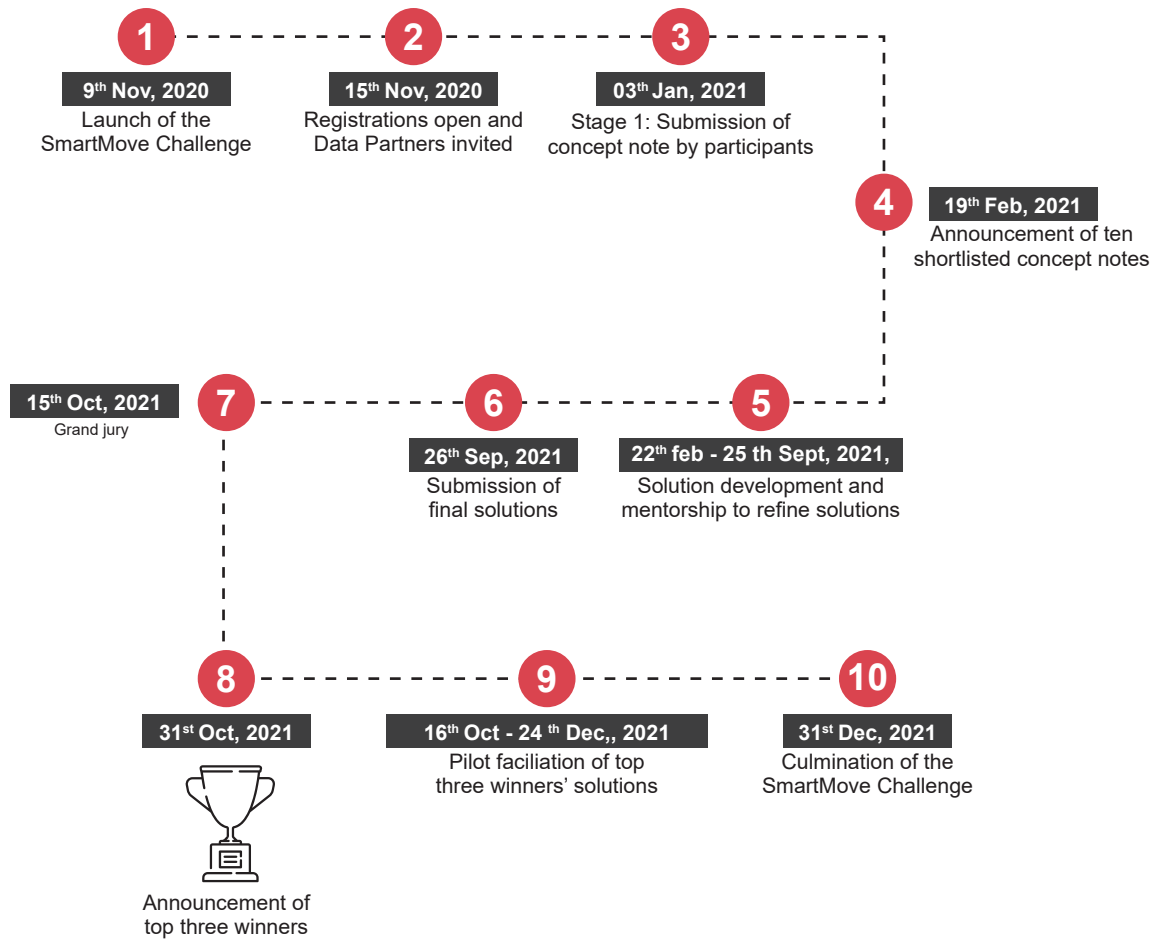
1
9$^{th}$ Nov, 2020
Launch of the SmartMove Challenge

2
15$^{th}$ Nov, 2020
Registrations open and Data Partners invited

3
03$^{th}$ Jan, 2021
Stage 1: Submission of concept note by participants

4
19$^{th}$ Feb, 2021
Announcement of ten shortlisted concept notes

5
22$^{th}$ feb - 25 th Sept, 2021,
Solution development and mentorship to refine solutions

6
26$^{th}$ Sep, 2021
Submission of final solutions

7
15$^{th}$ Oct, 2021
Grand jury

8
31$^{st}$ Oct, 2021
Announcement of top three winners

9
16$^{th}$ Oct - 24 $^{th}$ Dec,, 2021
Pilot faciliation of top three winners' solutions

10
31$^{st}$ Dec, 2021
Culmination of the SmartMove Challenge